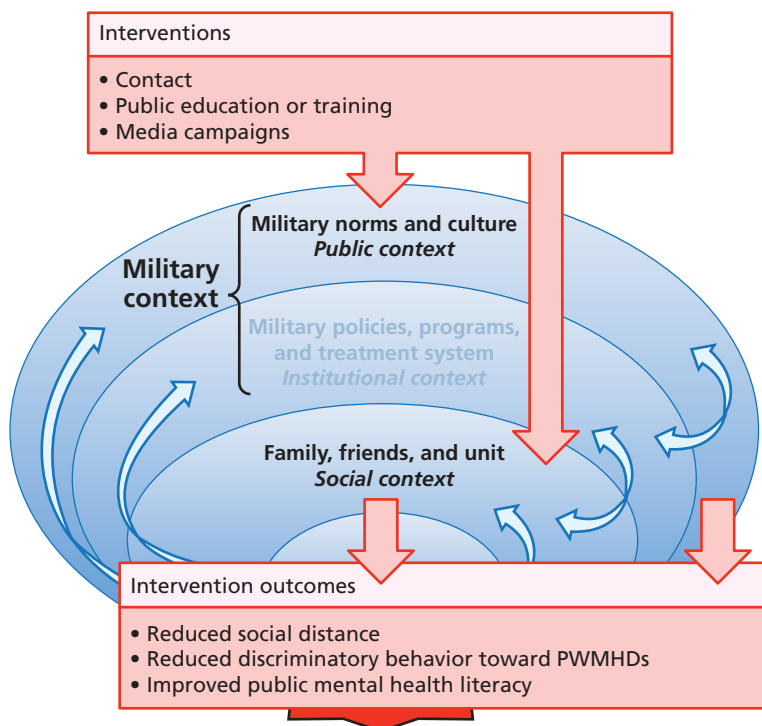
Interventions

• Contact
• Public education or training
• Media campaigns

Military context

Military norms and culture
*Public context*

Military policies, programs, and treatment system
*Institutional context*

Family, friends, and unit
*Social context*

Intervention outcomes

• Reduced social distance
• Reduced discriminatory behavior toward PWMHDs
• Improved public mental health literacy